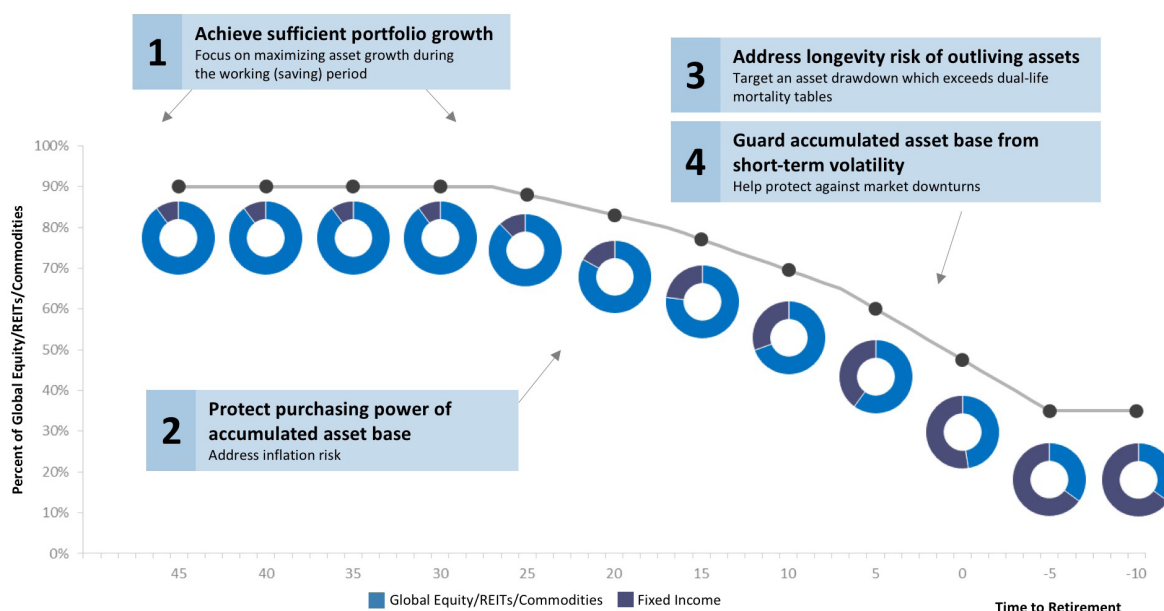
1
Achieve sufficient portfolio growth
Focus on maximizing asset growth during the working (saving) period

3
Address longevity risk of outliving assets
Target an asset drawdown which exceeds dual-life mortality tables

4
Guard accumulated asset base from short-term volatility
Help protect against market downturns

2
Protect purchasing power of accumulated asset base
Address inflation risk

Percent of Global Equity/REITs/Commodities

100%
90%
80%
70%
60%
50%
40%
30%
20%
10%
0%

45
40
35
30
25
20
15
10
5
0
-5
-10

Time to Retirement

Global Equity/REITs/Commodities
Fixed Income